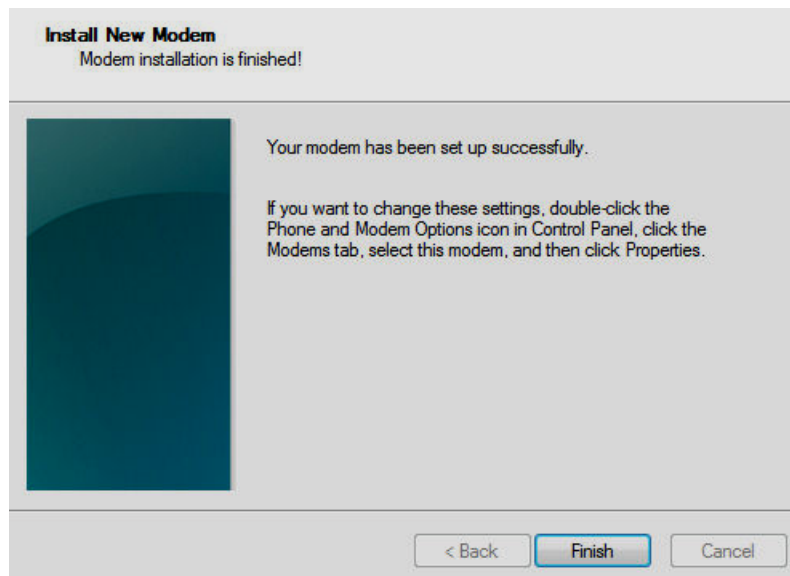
Install New Modem
Modem installation is finished!

Your modem has been set up successfully.

If you want to change these settings, double-click the Phone and Modem Options icon in Control Panel, click the Modems tab, select this modem, and then click Properties.

< Back
Finish
Cancel